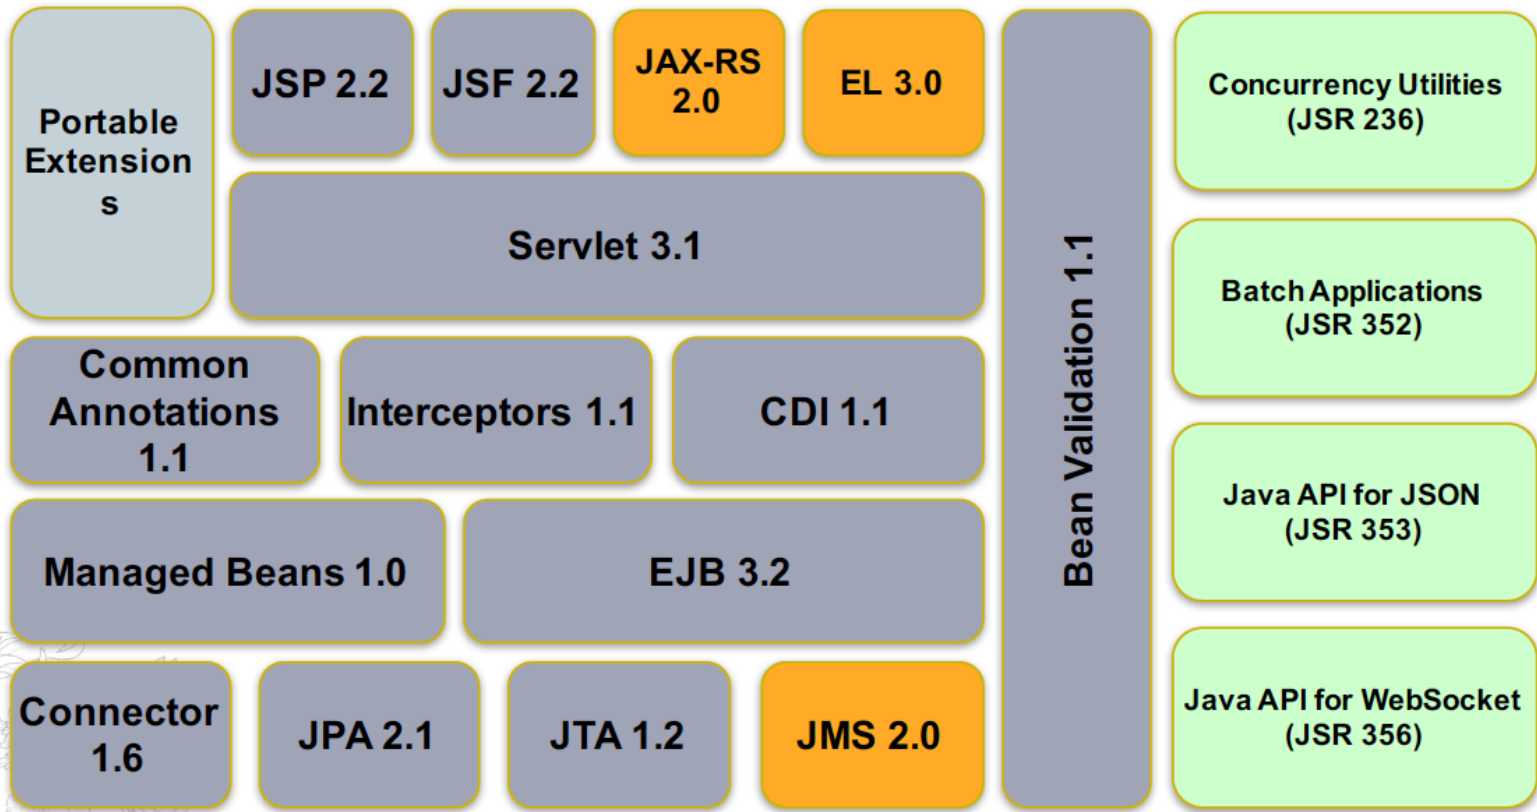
Portable Extension s

JSP 2.2

JSF 2.2

JAX-RS 2.0

EL 3.0

Servlet 3.1

Bean Validation 1.1

Concurrency Utilities (JSR 236)

Batch Applications (JSR 352)

Java API for JSON (JSR 353)

Java API for WebSocket (JSR 356)

Common Annotations 1.1

Interceptors 1.1

CDI 1.1

Managed Beans 1.0

EJB 3.2

Connector 1.6

JPA 2.1

JTA 1.2

JMS 2.0